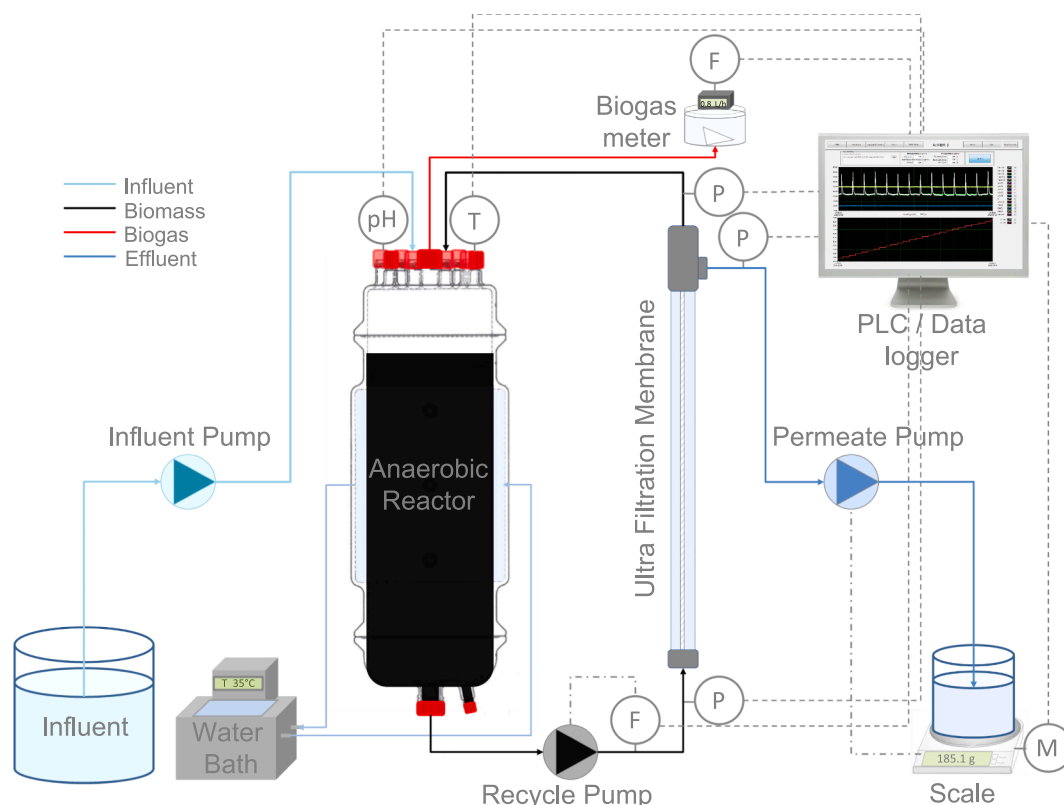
F
0.8 L/h
Biogas meter
Influent
Biomass
Biogas
Effluent
pH
T
P
P
PLC / Data logger
Ultra Filtration Membrane
Influent Pump
Anaerobic Reactor
Permeate Pump
T 35°C
Water Bath
Influent
F
P
Recycle Pump
185.1 g
M
Scale